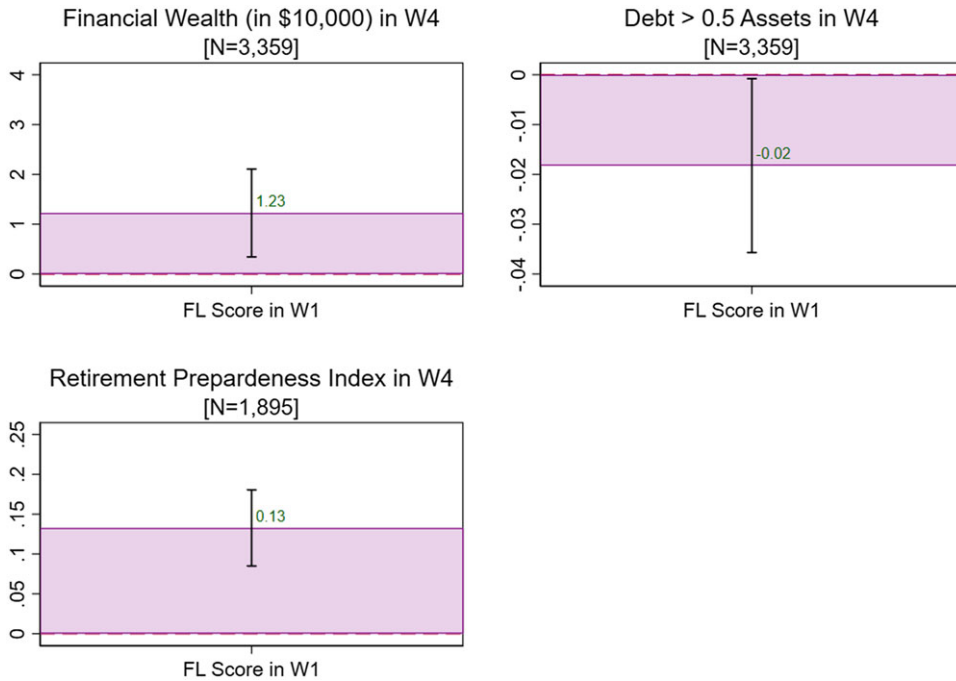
Financial Wealth (in \$10,000) in W4
[N=3,359]

4
3
2
1
0

1.23

FL Score in W1

Debt > 0.5 Assets in W4
[N=3,359]

0
-.01
-.02
-.03
-.04

-0.02

FL Score in W1

Retirement Prepardeness Index in W4
[N=1,895]

.25
.2
.15
.1
.05
0

0.13

FL Score in W1